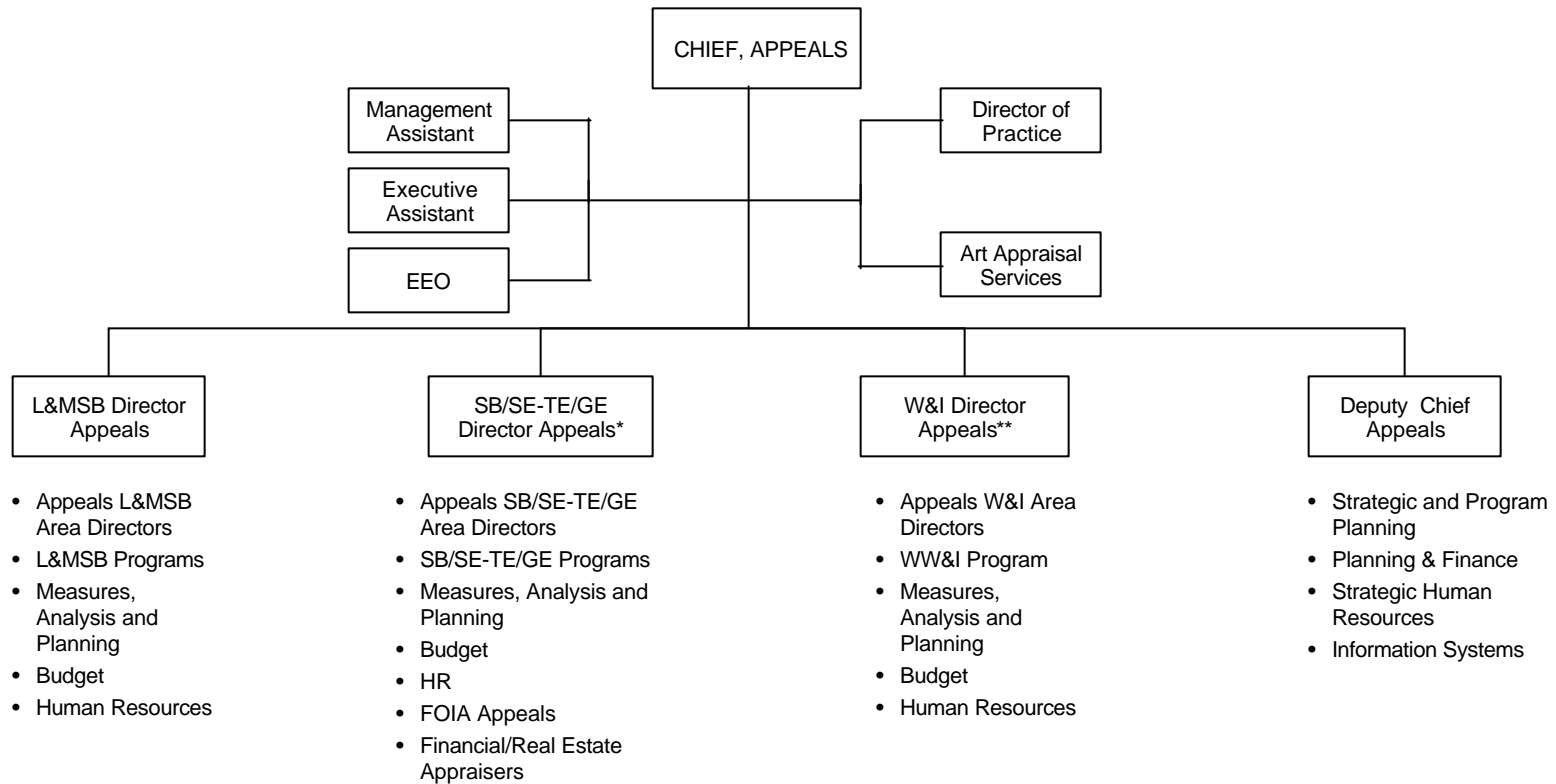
CHIEF, APPEALS

Management Assistant

Executive Assistant

EEO

Director of Practice

Art Appraisal Services

L&MSB Director Appeals

- Appeals L&MSB Area Directors
- L&MSB Programs
- Measures, Analysis and Planning
- Budget
- Human Resources

SB/SE-TE/GE Director Appeals*

- Appeals SB/SE-TE/GE Area Directors
- SB/SE-TE/GE Programs
- Measures, Analysis and Planning
- Budget
- HR
- FOIA Appeals
- Financial/Real Estate Appraisers

W&I Director Appeals**

- Appeals W&I Area Directors
- WW&I Program
- Measures, Analysis and Planning
- Budget
- Human Resources

Deputy Chief Appeals

- Strategic and Program Planning
- Planning & Finance
- Strategic Human Resources
- Information Systems